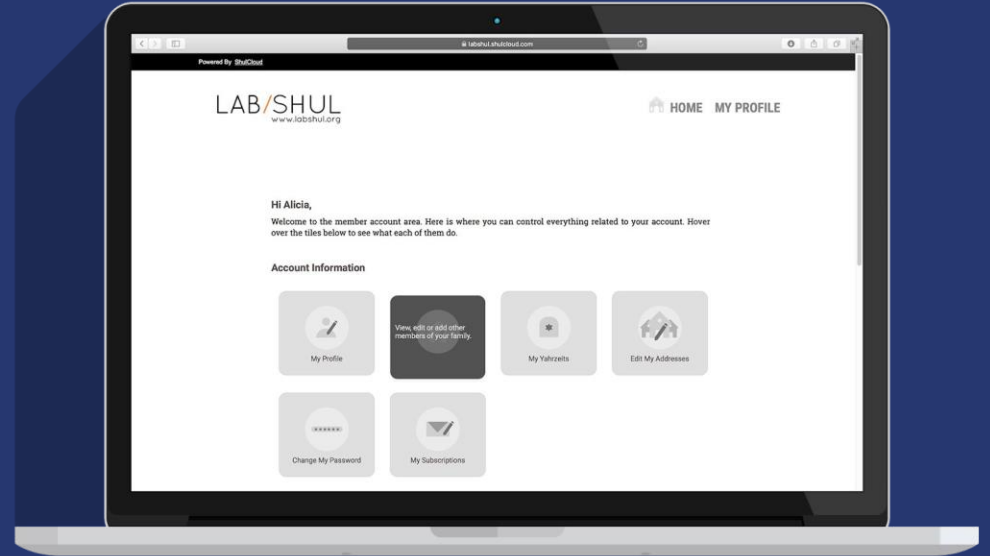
labshul.shulcloud.com

Powered By ShulCloud

LAB/SHUL
www.labshul.org

HOME MY PROFILE

Hi Alicia,

Welcome to the member account area. Here is where you can control everything related to your account. Hover over the tiles below to see what each of them do.

Account Information

My Profile

View, edit or add other members of your family.

My Yahrzeits

Edit My Addresses

******

Change My Password

My Subscriptions